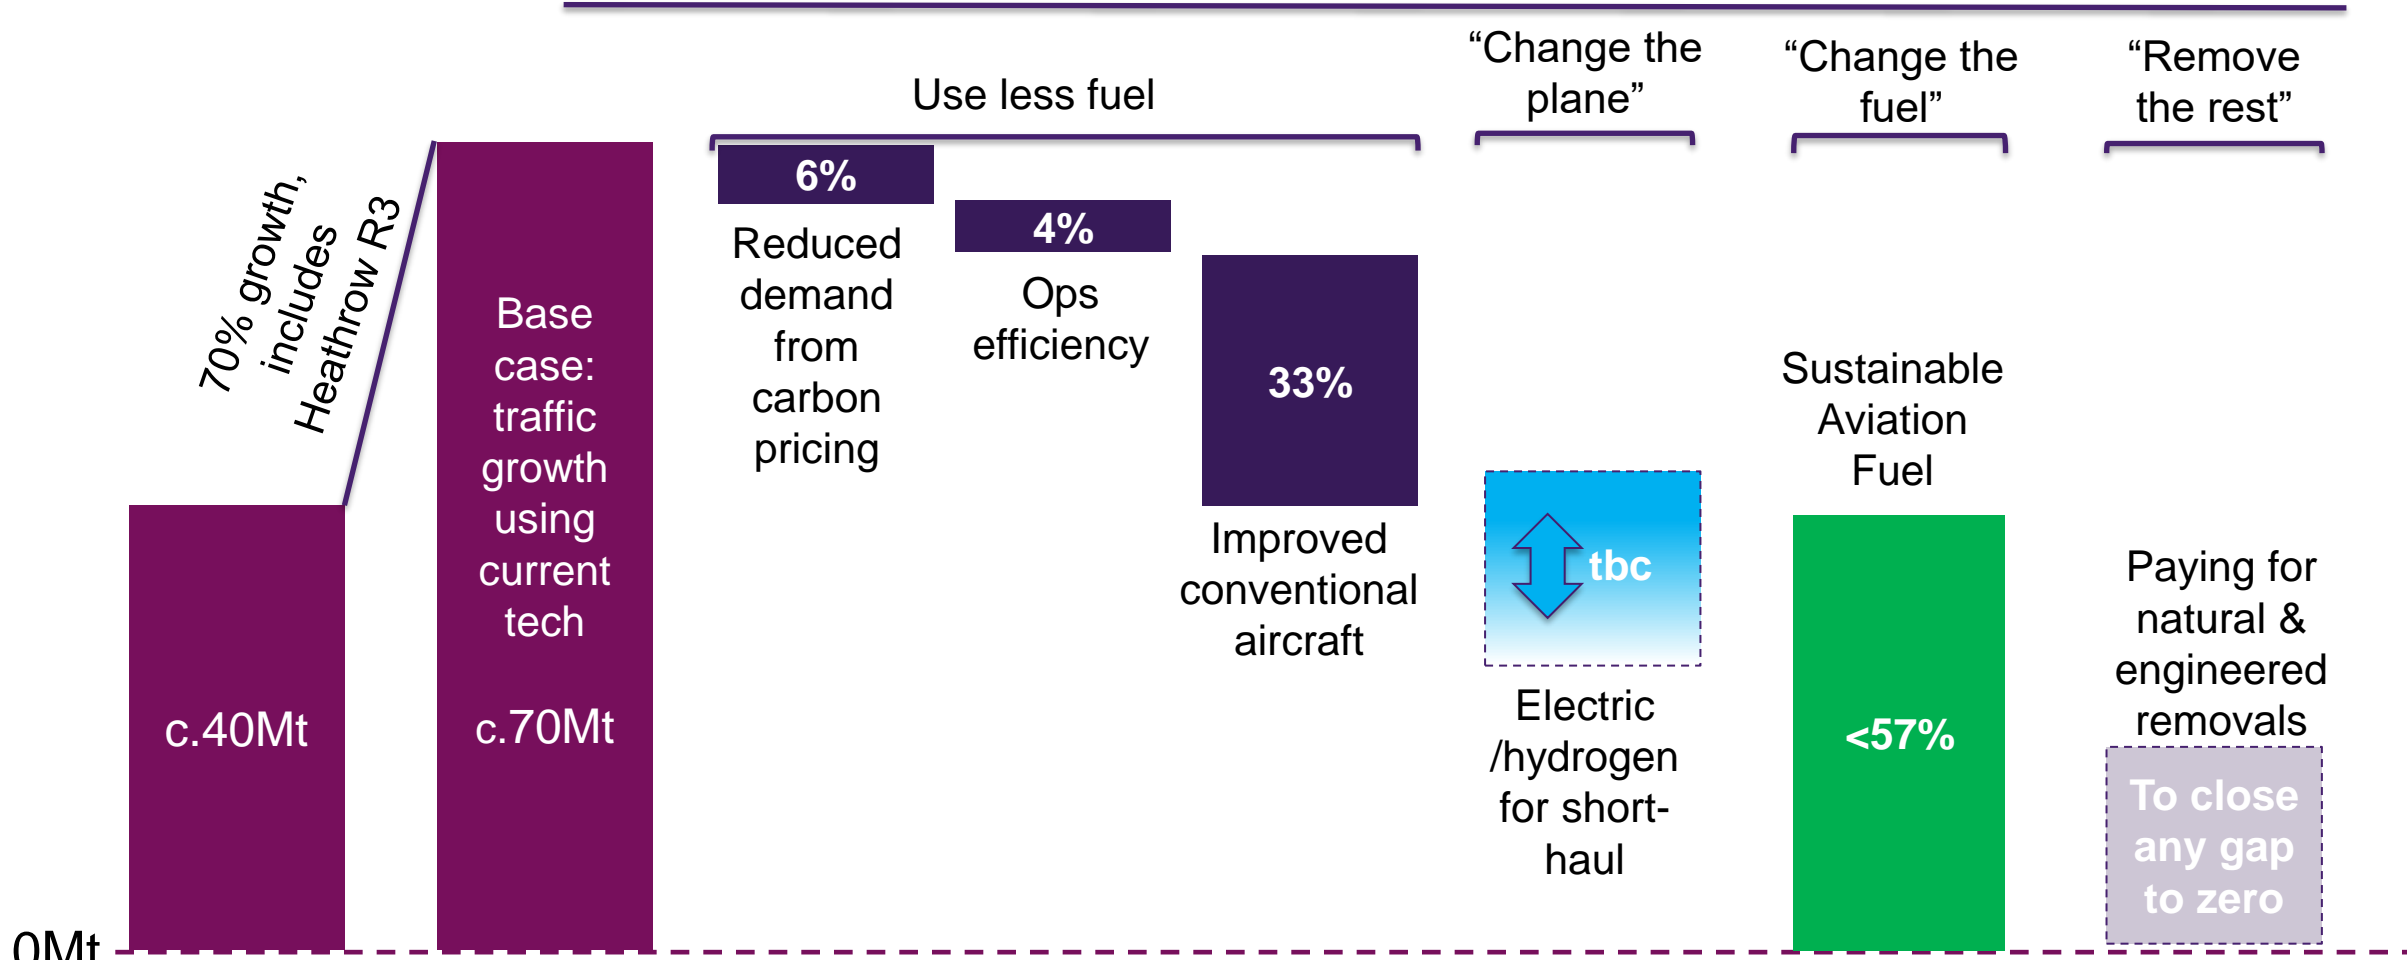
70% growth, includes Heathrow R3

Base case: traffic growth using current tech

c.40Mt

c.70Mt

Use less fuel

6%

Reduced demand from carbon pricing

4%

Ops efficiency

33%

Improved conventional aircraft

“Change the plane”

tbc

Electric /hydrogen for short-haul

“Change the fuel”

Sustainable Aviation Fuel

<57%

“Remove the rest”

Paying for natural & engineered removals

To close any gap to zero

0Mt